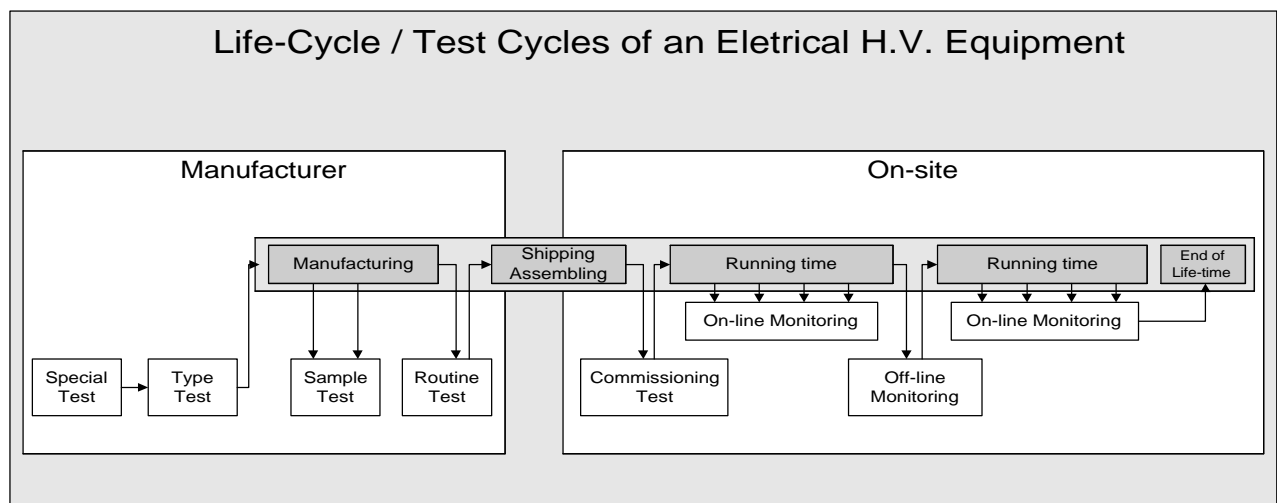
Life-Cycle / Test Cycles of an Eletrical H.V. Equipment

Manufacturer

On-site

Manufacturing

Shipping
Assembling

Running time

Running time

End of
Life-time

On-line Monitoring

On-line Monitoring

Special
Test

Type
Test

Sample
Test

Routine
Test

Commissioning
Test

Off-line
Monitoring